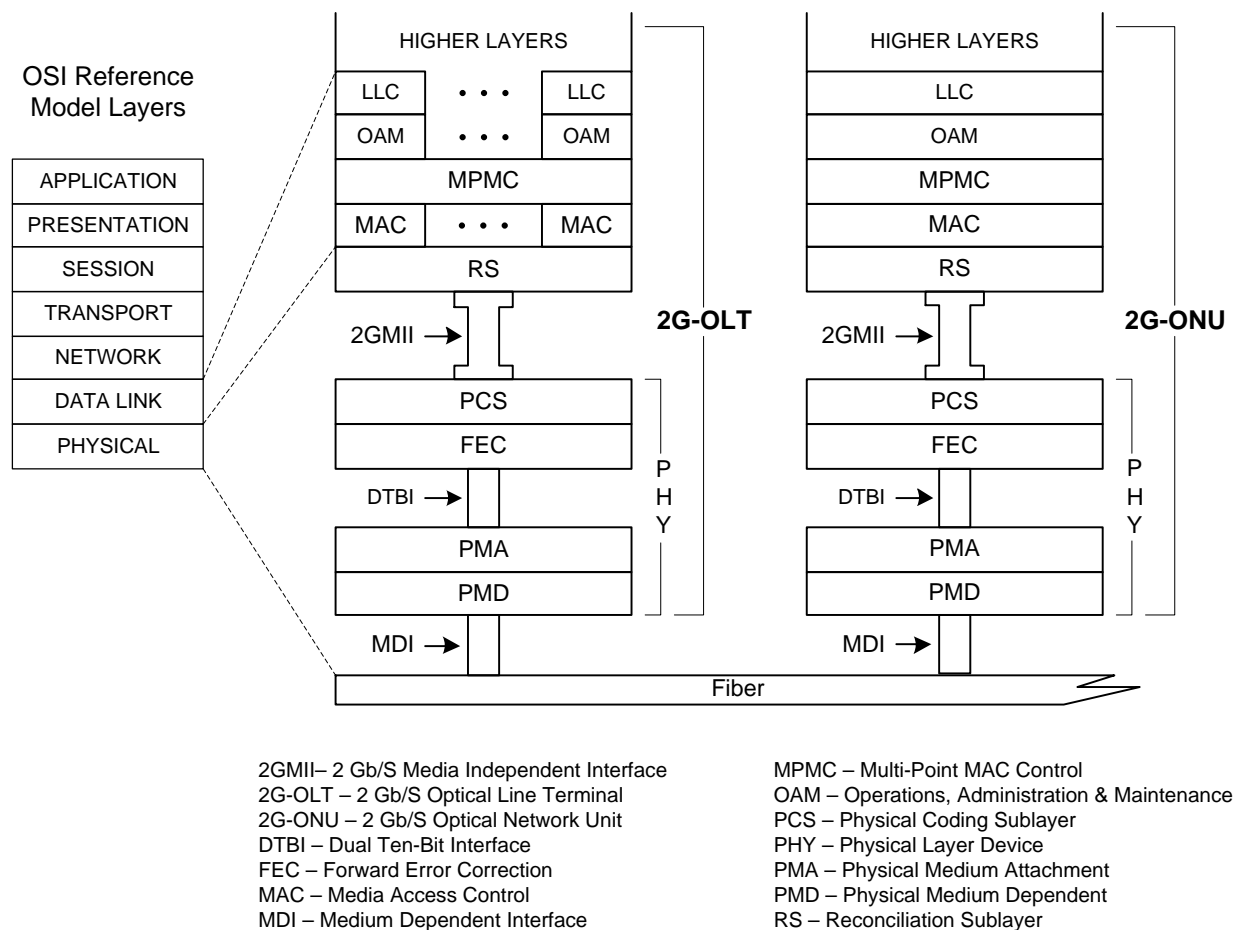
OSI Reference Model Layers

APPLICATION
PRESENTATION
SESSION
TRANSPORT
NETWORK
DATA LINK
PHYSICAL

HIGHER LAYERS
LLC • • • LLC
OAM • • • OAM
MPMC
MAC • • • MAC
RS
2GMII →
PCS
FEC
DTBI →
PMA
PMD
MDI →
PHY
2G-OLT

HIGHER LAYERS
LLC
OAM
MPMC
MAC
RS
2GMII →
PCS
FEC
DTBI →
PMA
PMD
MDI →
PHY
2G-ONU

Fiber

2GMII– 2 Gb/S Media Independent Interface
2G-OLT – 2 Gb/S Optical Line Terminal
2G-ONU – 2 Gb/S Optical Network Unit
DTBI – Dual Ten-Bit Interface
FEC – Forward Error Correction
MAC – Media Access Control
MDI – Medium Dependent Interface

MPMC – Multi-Point MAC Control
OAM – Operations, Administration & Maintenance
PCS – Physical Coding Sublayer
PHY – Physical Layer Device
PMA – Physical Medium Attachment
PMD – Physical Medium Dependent
RS – Reconciliation Sublayer